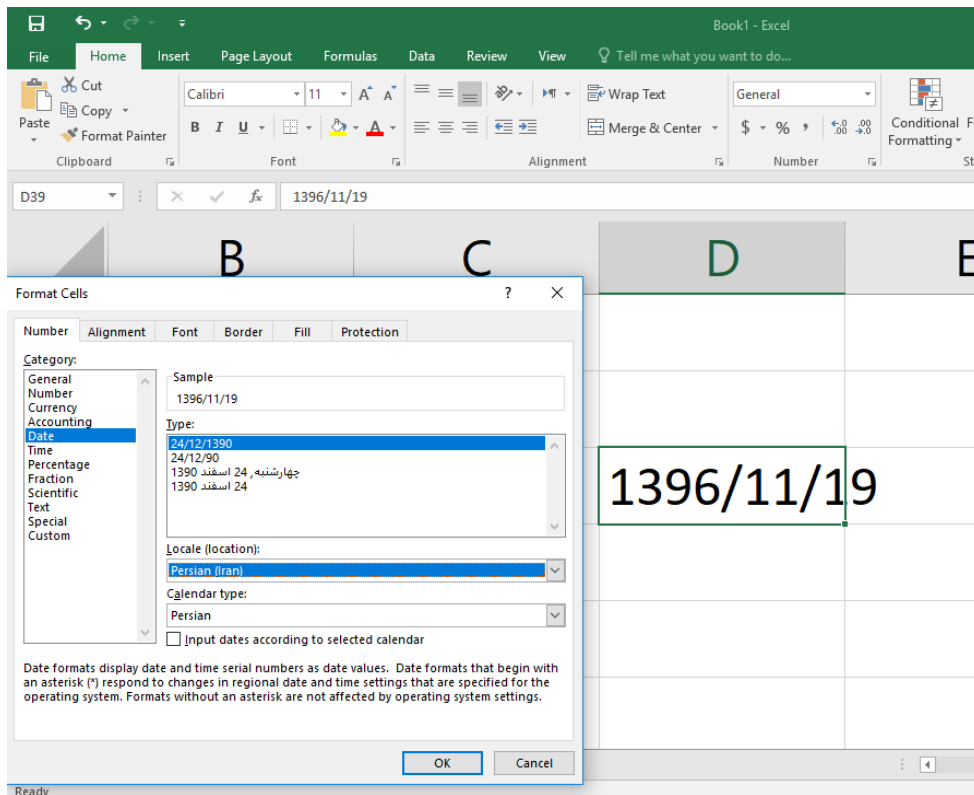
Book1 - Excel

File Home Insert Page Layout Formulas Data Review View Tell me what you want to do...

Cut
Copy
Paste
Format Painter
Clipboard

Calibri 11
B I U
Font

Wrap Text
Merge & Center
Alignment

General
$ % ,
Number

Conditional Formatting

D39 $f_x$ 1396/11/19

B C D E

1396/11/19

Format Cells ? ✕

Number Alignment Font Border Fill Protection

Category:
General
Number
Currency
Accounting
Date
Time
Percentage
Fraction
Scientific
Text
Special
Custom

Sample
1396/11/19

Type:
24/12/1390
24/12/90
چهارشنبه, 24 اسفند 1390
24 اسفند 1390

Locale (location):
Persian (Iran)

Calendar type:
Persian

Input dates according to selected calendar

Date formats display date and time serial numbers as date values. Date formats that begin with an asterisk (*) respond to changes in regional date and time settings that are specified for the operating system. Formats without an asterisk are not affected by operating system settings.

OK Cancel

Ready